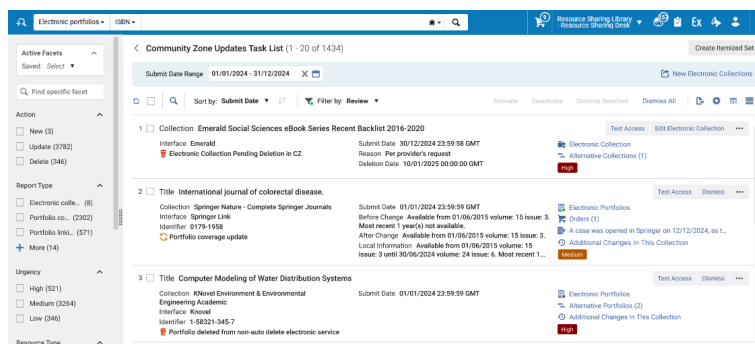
Electronic portfolios ▾ ISBN ▾

Resource Sharing Library - Resource Sharing Desk

Active Facets
Saved: Select ▾

Find specific facet

Action
New (3)
Update (3782)
Delete (346)

Report Type
Electronic colle... (8)
Portfolio co... (2302)
Portfolio linki... (571)
More (14)

Urgency
High (521)
Medium (3264)
Low (346)

Resource Type

Community Zone Updates Task List (1 - 20 of 1434)

Create Itemized Set

Submit Date Range 01/01/2024 - 31/12/2024

New Electronic Collections

Sort by: Submit Date ▾ Filter by: Review ▾ Activate Deactivate Dismiss Selected Dismiss All

1 Collection Emerald Social Sciences eBook Series Recent Backlist 2016-2020
Interface Emerald
Electronic Collection Pending Deletion in CZ
Submit Date 30/12/2024 23:59:58 GMT
Reason Per provider's request
Deletion Date 10/01/2025 00:00:00 GMT
Test Access Edit Electronic Collection
Electronic Collection
Alternative Collections (1)
High

2 Title International journal of colorectal disease.
Collection Springer Nature - Complete Springer Journals
Interface Springer Link
Identifier 0179-1958
Portfolio coverage update
Submit Date 01/01/2024 23:59:59 GMT
Before Change Available from 01/06/2015 volume: 15 issue: 3. Most recent 1 year(s) not available.
After Change Available from 01/06/2015 volume: 15 issue: 3.
Local Information Available from 01/06/2015 volume: 15 issue: 3 until 30/06/2024 volume: 24 issue: 6. Most recent 1...
Test Access Dismiss
Electronic Portfolios
Orders (1)
A case was opened in Springer on 12/12/2024, as t...
Additional Changes In This Collection
Medium

3 Title Computer Modeling of Water Distribution Systems
Collection KNovel Environment & Environmental Engineering Academic
Interface Knovel
Identifier 1-58321-345-7
Portfolio deleted from non-auto delete electronic service
Submit Date 01/01/2024 23:59:59 GMT
Test Access Dismiss
Electronic Portfolios
Alternative Portfolios (2)
Additional Changes In This Collection
High